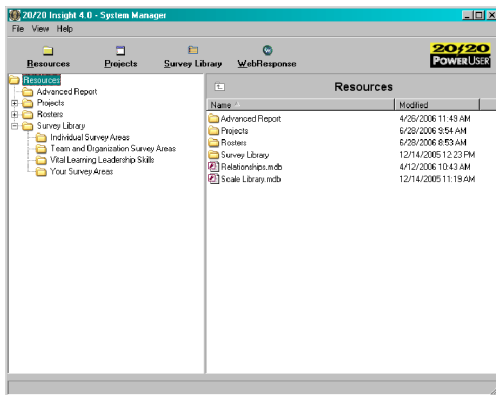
20/20 Insight 4.0 - System Manager

File View Help

Resources Projects Survey Library WebResponse

20/20 POWER USER

Resources
Advanced Report
Projects
Rosters
Survey Library
Individual Survey Areas
Team and Organization Survey Areas
Vital Learning Leadership Skills
Your Survey Areas

Resources

| Name | Modified |
|---|---|
| Advanced Report | 4/26/2006 11:48 AM |
| Projects | 6/28/2006 9:54 AM |
| Rosters | 6/28/2006 8:53 AM |
| Survey Library | 12/14/2005 12:23 PM |
| Relationships.mdb | 4/12/2006 10:43 AM |
| Scale Library.mdb | 12/14/2005 11:19 AM |